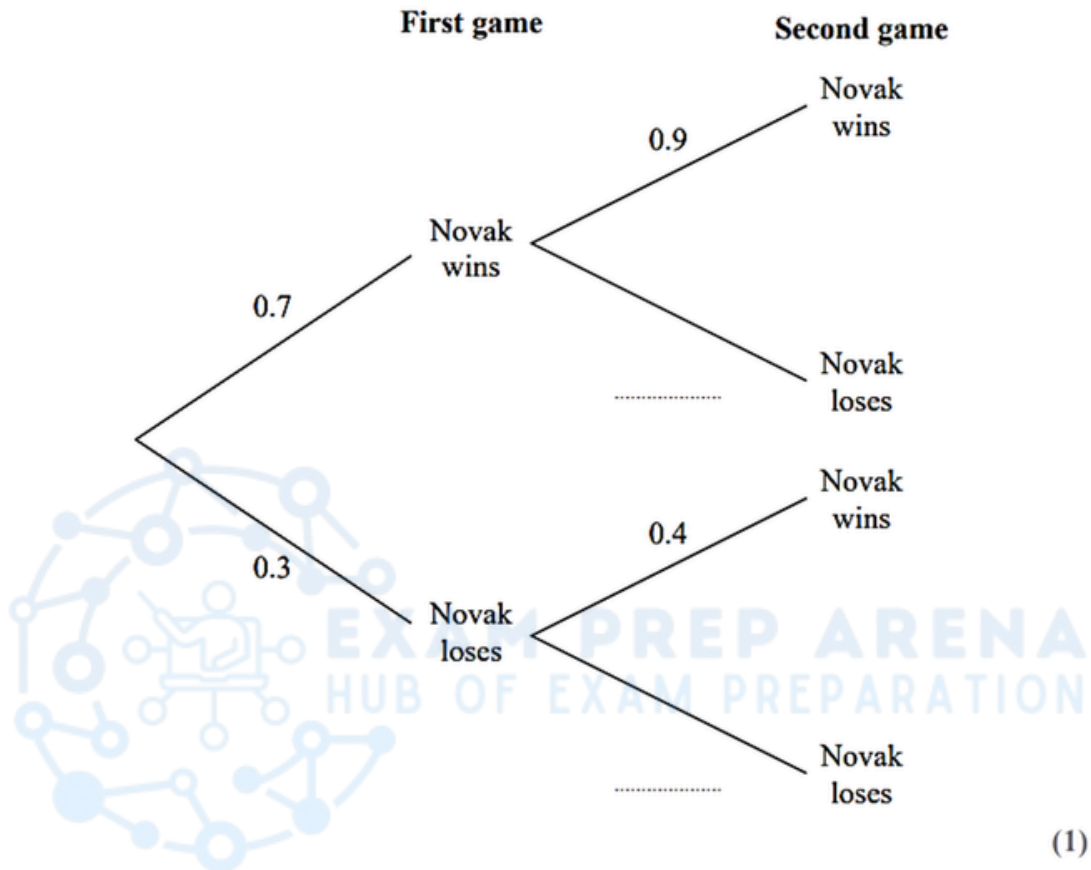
First game

Second game

Novak wins

0.9

Novak wins

0.7

Novak loses

..................

Novak wins

0.4

0.3

Novak loses

Novak loses

..................

EXAM PREP ARENA
HUB OF EXAM PREPARATION

(1)